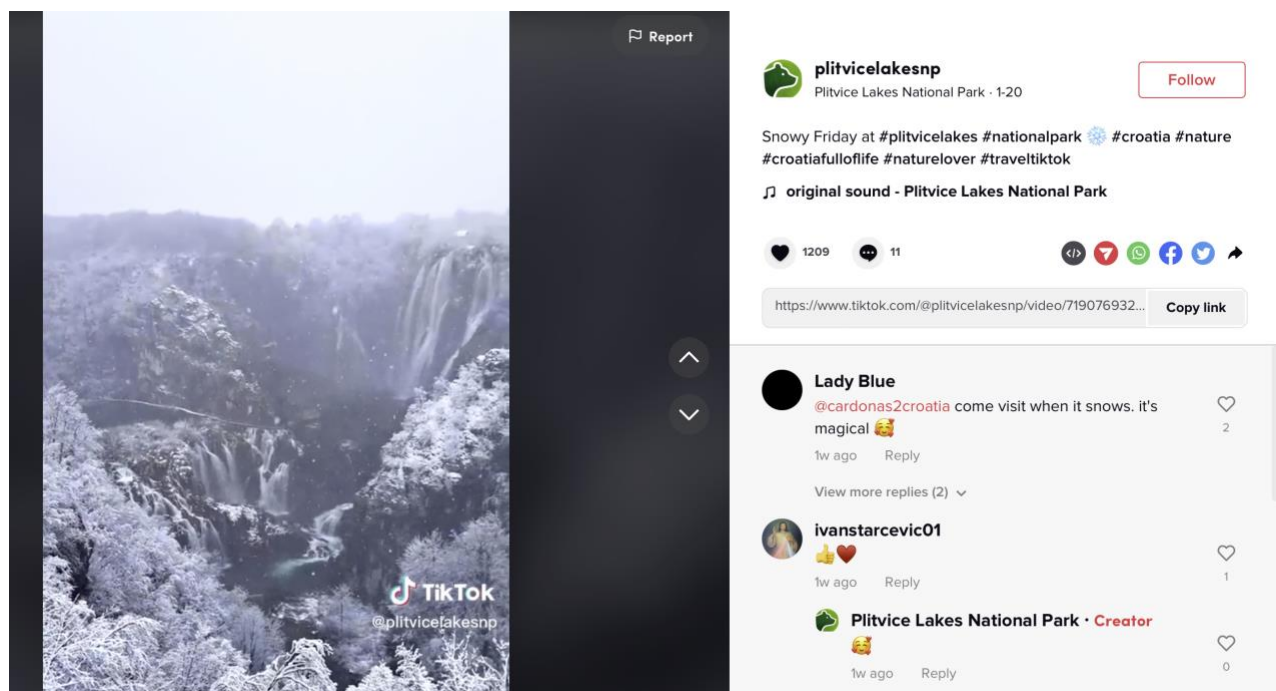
Report

TikTok
@plitvicelakesnp

plitvicelakesnp
Plitvice Lakes National Park · 1-20

Follow

Snowy Friday at #plitvicelakes #nationalpark ❄️ #croatia #nature #croatiafulloflife #naturelover #traveltiktok

♫ original sound - Plitvice Lakes National Park

1209
11

https://www.tiktok.com/@plitvicelakesnp/video/719076932...
Copy link

Lady Blue
@cardonas2croatia come visit when it snows. it's magical 🥰
1w ago Reply
2

View more replies (2)

ivanstarcevic01
👍❤️
1w ago Reply
1

Plitvice Lakes National Park · Creator
🥰
1w ago Reply
0